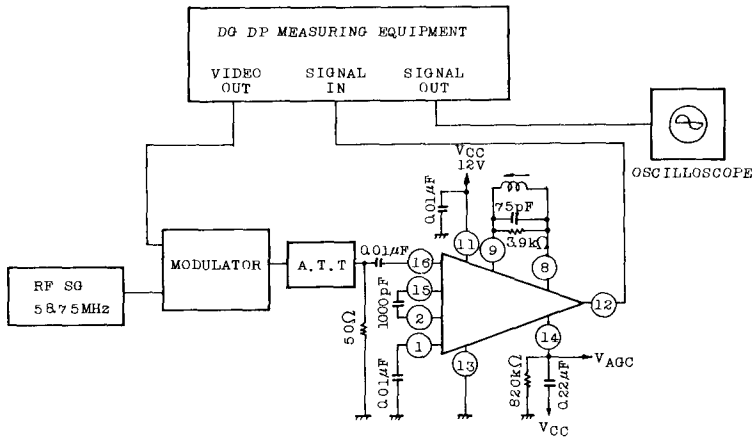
DG DP MEASURING EQUIPMENT

VIDEO OUT

SIGNAL IN

SIGNAL OUT

OSCILLOSCOPE

$V_{CC}$ 12V

0.01μF

75pF

3.9kΩ

11

9

8

MODULATOR

A.T.T

0.01μF

16

15

1000pF

2

1

12

14

13

RF SG 58.75MHz

50Ω

0.01μF

820kΩ

0.22μF

$V_{AGC}$

$V_{CC}$